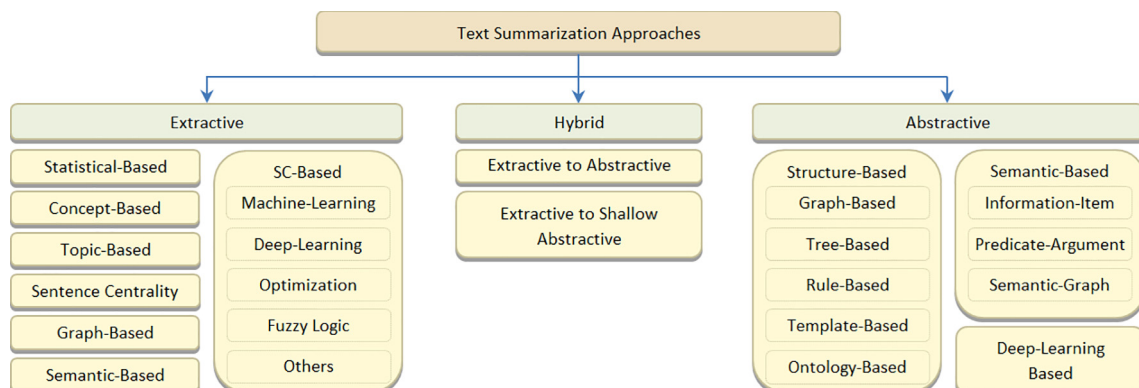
Text Summarization Approaches

Extractive

Statistical-Based

Concept-Based

Topic-Based

Sentence Centrality

Graph-Based

Semantic-Based

SC-Based

Machine-Learning

Deep-Learning

Optimization

Fuzzy Logic

Others

Hybrid

Extractive to Abstractive

Extractive to Shallow Abstractive

Abstractive

Structure-Based

Graph-Based

Tree-Based

Rule-Based

Template-Based

Ontology-Based

Semantic-Based

Information-Item

Predicate-Argument

Semantic-Graph

Deep-Learning Based